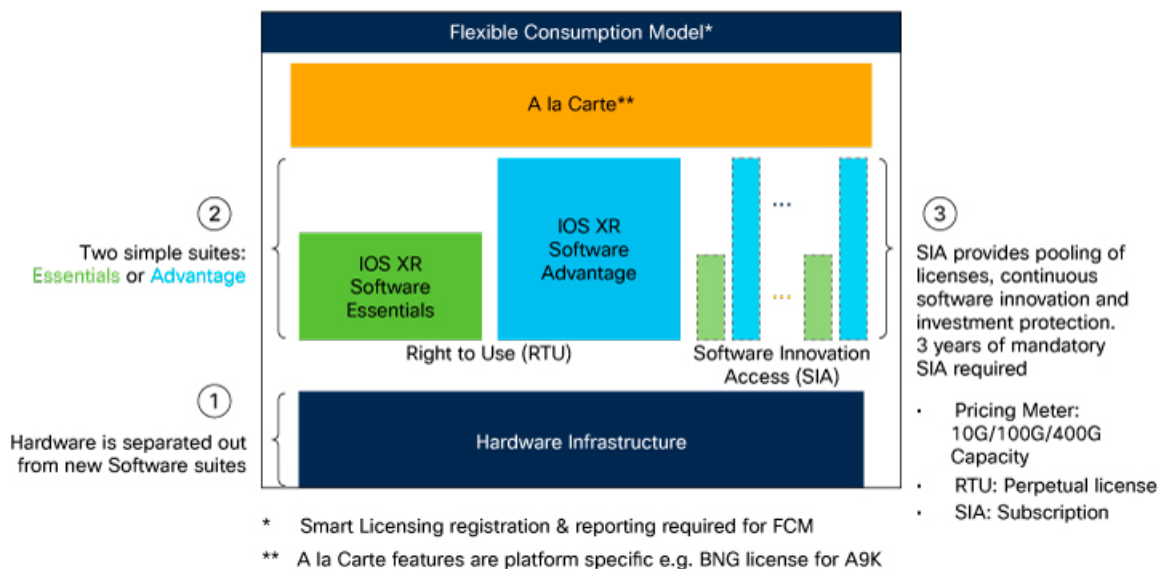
Flexible Consumption Model*

A la Carte**

2

Two simple suites: Essentials or Advantage

IOS XR Software Essentials

IOS XR Software Advantage

...

...

Right to Use (RTU)

Software Innovation Access (SIA)

3

SIA provides pooling of licenses, continuous software innovation and investment protection. 3 years of mandatory SIA required

1

Hardware is separated out from new Software suites

Hardware Infrastructure

· Pricing Meter: 10G/100G/400G Capacity

· RTU: Perpetual license

· SIA: Subscription

* Smart Licensing registration & reporting required for FCM

** A la Carte features are platform specific e.g. BNG license for A9K